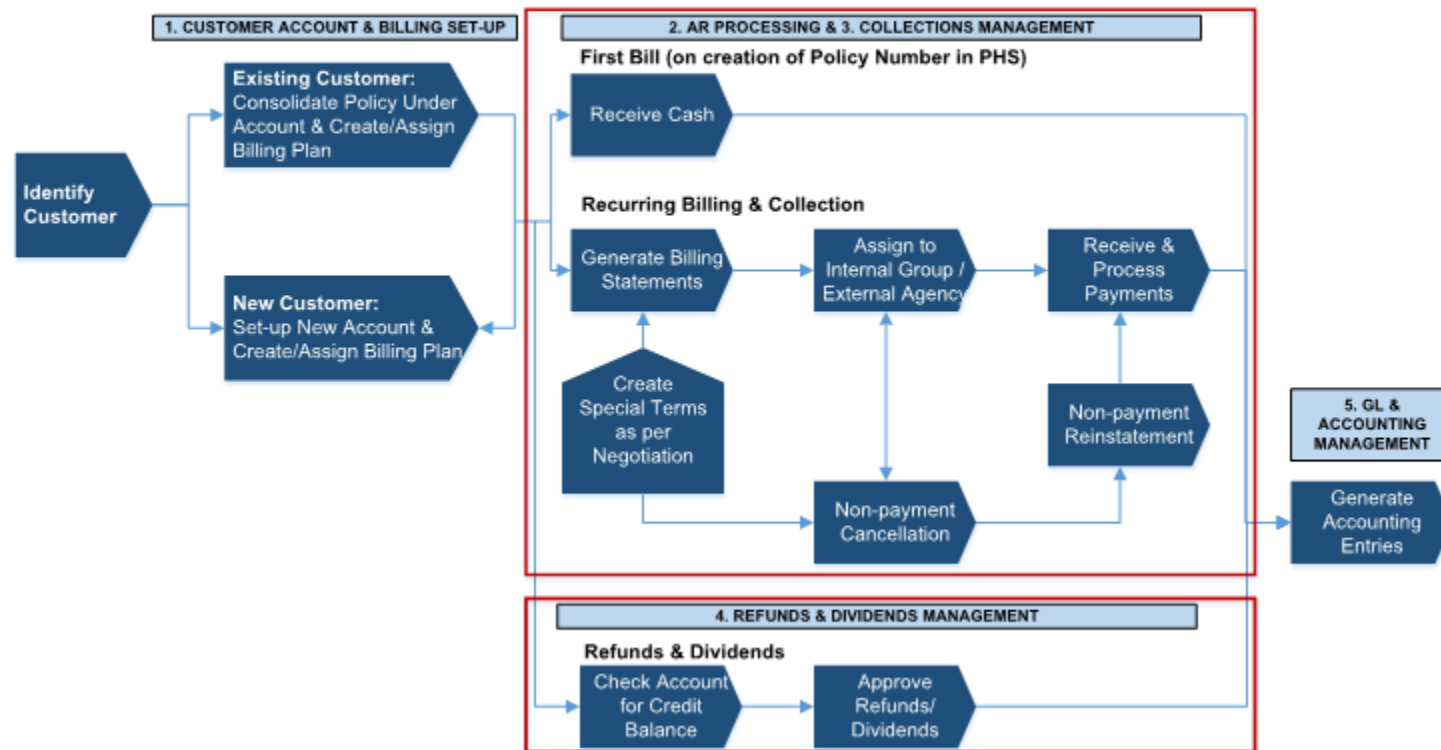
1. CUSTOMER ACCOUNT & BILLING SET-UP

Identify Customer

Existing Customer: Consolidate Policy Under Account & Create/Assign Billing Plan

New Customer: Set-up New Account & Create/Assign Billing Plan

2. AR PROCESSING & 3. COLLECTIONS MANAGEMENT

First Bill (on creation of Policy Number in PHS)

Receive Cash

Recurring Billing & Collection

Generate Billing Statements

Assign to Internal Group / External Agency

Receive & Process Payments

Create Special Terms as per Negotiation

Non-payment Reinstatement

Non-payment Cancellation

5. GL & ACCOUNTING MANAGEMENT

Generate Accounting Entries

4. REFUNDS & DIVIDENDS MANAGEMENT

Refunds & Dividends

Check Account for Credit Balance

Approve Refunds/ Dividends